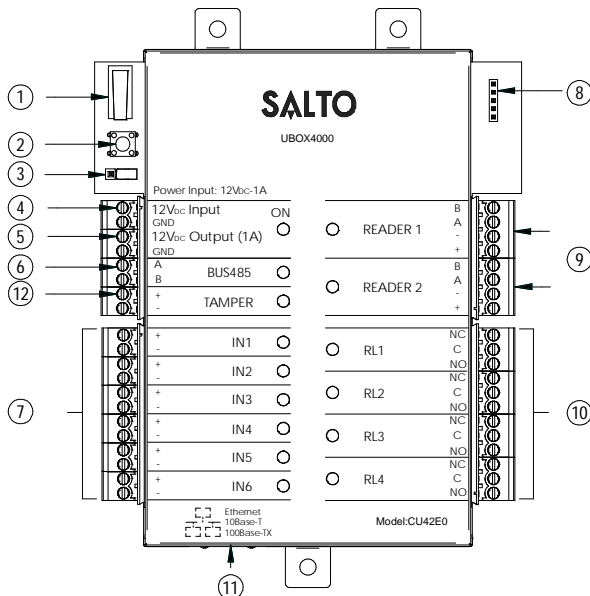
1
2
3
4
5
6
12
7
8
9
10
11

SALTO
UBOX4000

Power Input: 12VDC-1A

12VDC Input
GND
ON
12VDC Output (1A)
GND

A
B
BUS485

+
-
TAMPER

READER 1
B
A
-
+

READER 2
B
A
-
+

+
-
IN1
+
-
IN2
+
-
IN3
+
-
IN4
+
-
IN5
+
-
IN6

RL1
NC
C
NO
RL2
NC
C
NO
RL3
NC
C
NO
RL4
NC
C
NO

Ethernet
10Base-T
100Base-TX

Model:CU42E0